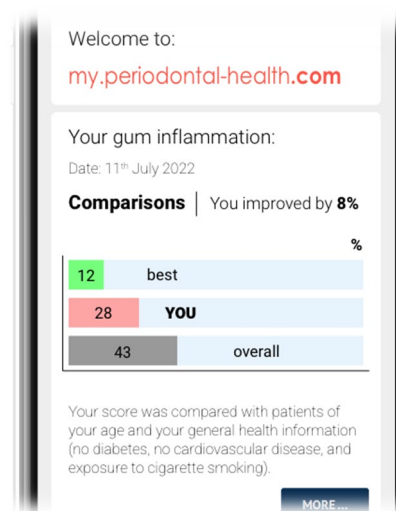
Welcome to:

my.periodontal-health.com

Your gum inflammation:

Date: 11th July 2022

Comparisons | You improved by 8%

%

12 best

28 YOU

43 overall

Your score was compared with patients of your age and your general health information (no diabetes, no cardiovascular disease, and exposure to cigarette smoking).

MORE ...